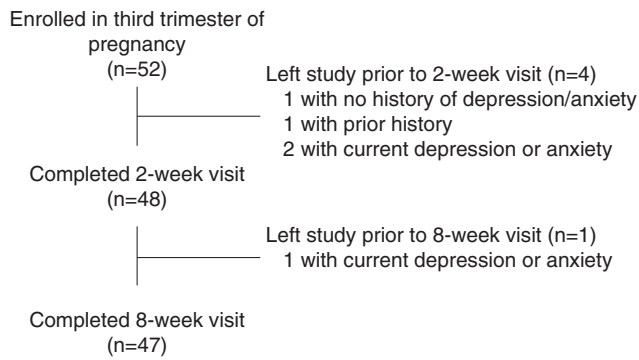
Enrolled in third trimester of pregnancy
(n=52)

Left study prior to 2-week visit (n=4)
1 with no history of depression/anxiety
1 with prior history
2 with current depression or anxiety

Completed 2-week visit
(n=48)

Left study prior to 8-week visit (n=1)
1 with current depression or anxiety

Completed 8-week visit
(n=47)